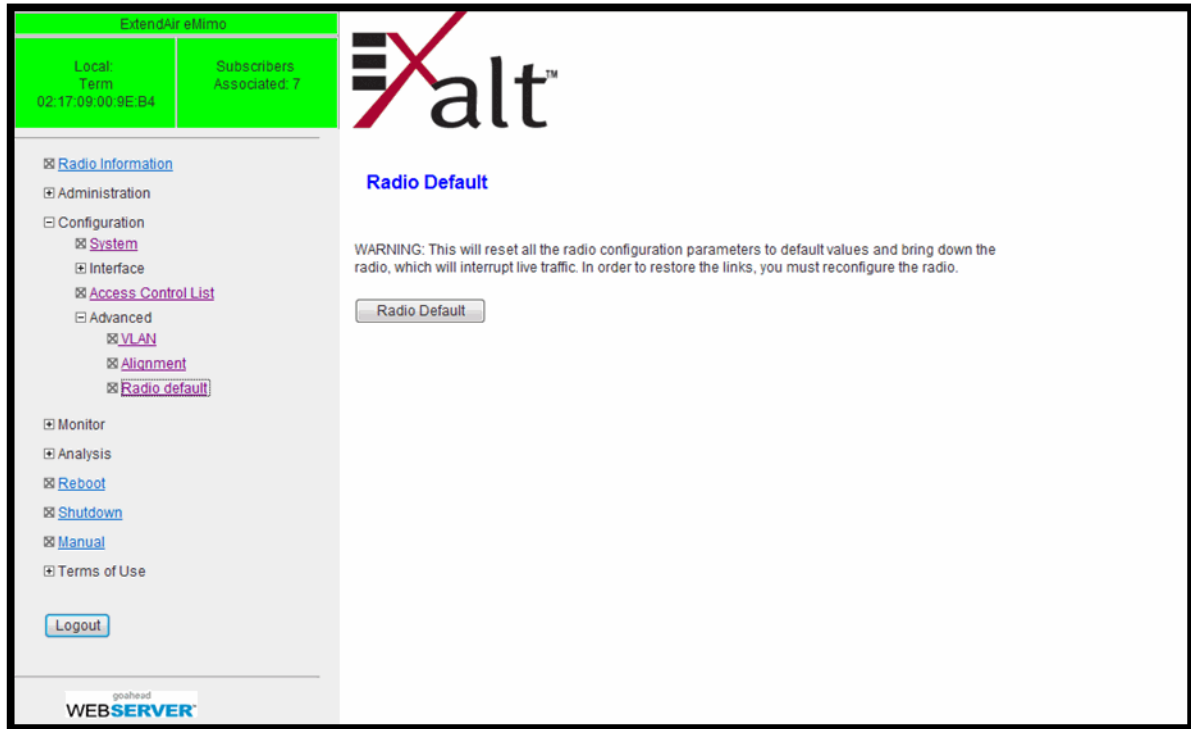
ExtendAir eMimo

Local: Term 02:17:09:00:9E:B4

Subscribers Associated: 7

Radio Information
Administration
Configuration
System
Interface
Access Control List
Advanced
VLAN
Alignment
Radio default
Monitor
Analysis
Reboot
Shutdown
Manual
Terms of Use

Logout

goahead WEBSERVER

Xalt™

Radio Default

WARNING: This will reset all the radio configuration parameters to default values and bring down the radio, which will interrupt live traffic. In order to restore the links, you must reconfigure the radio.

Radio Default